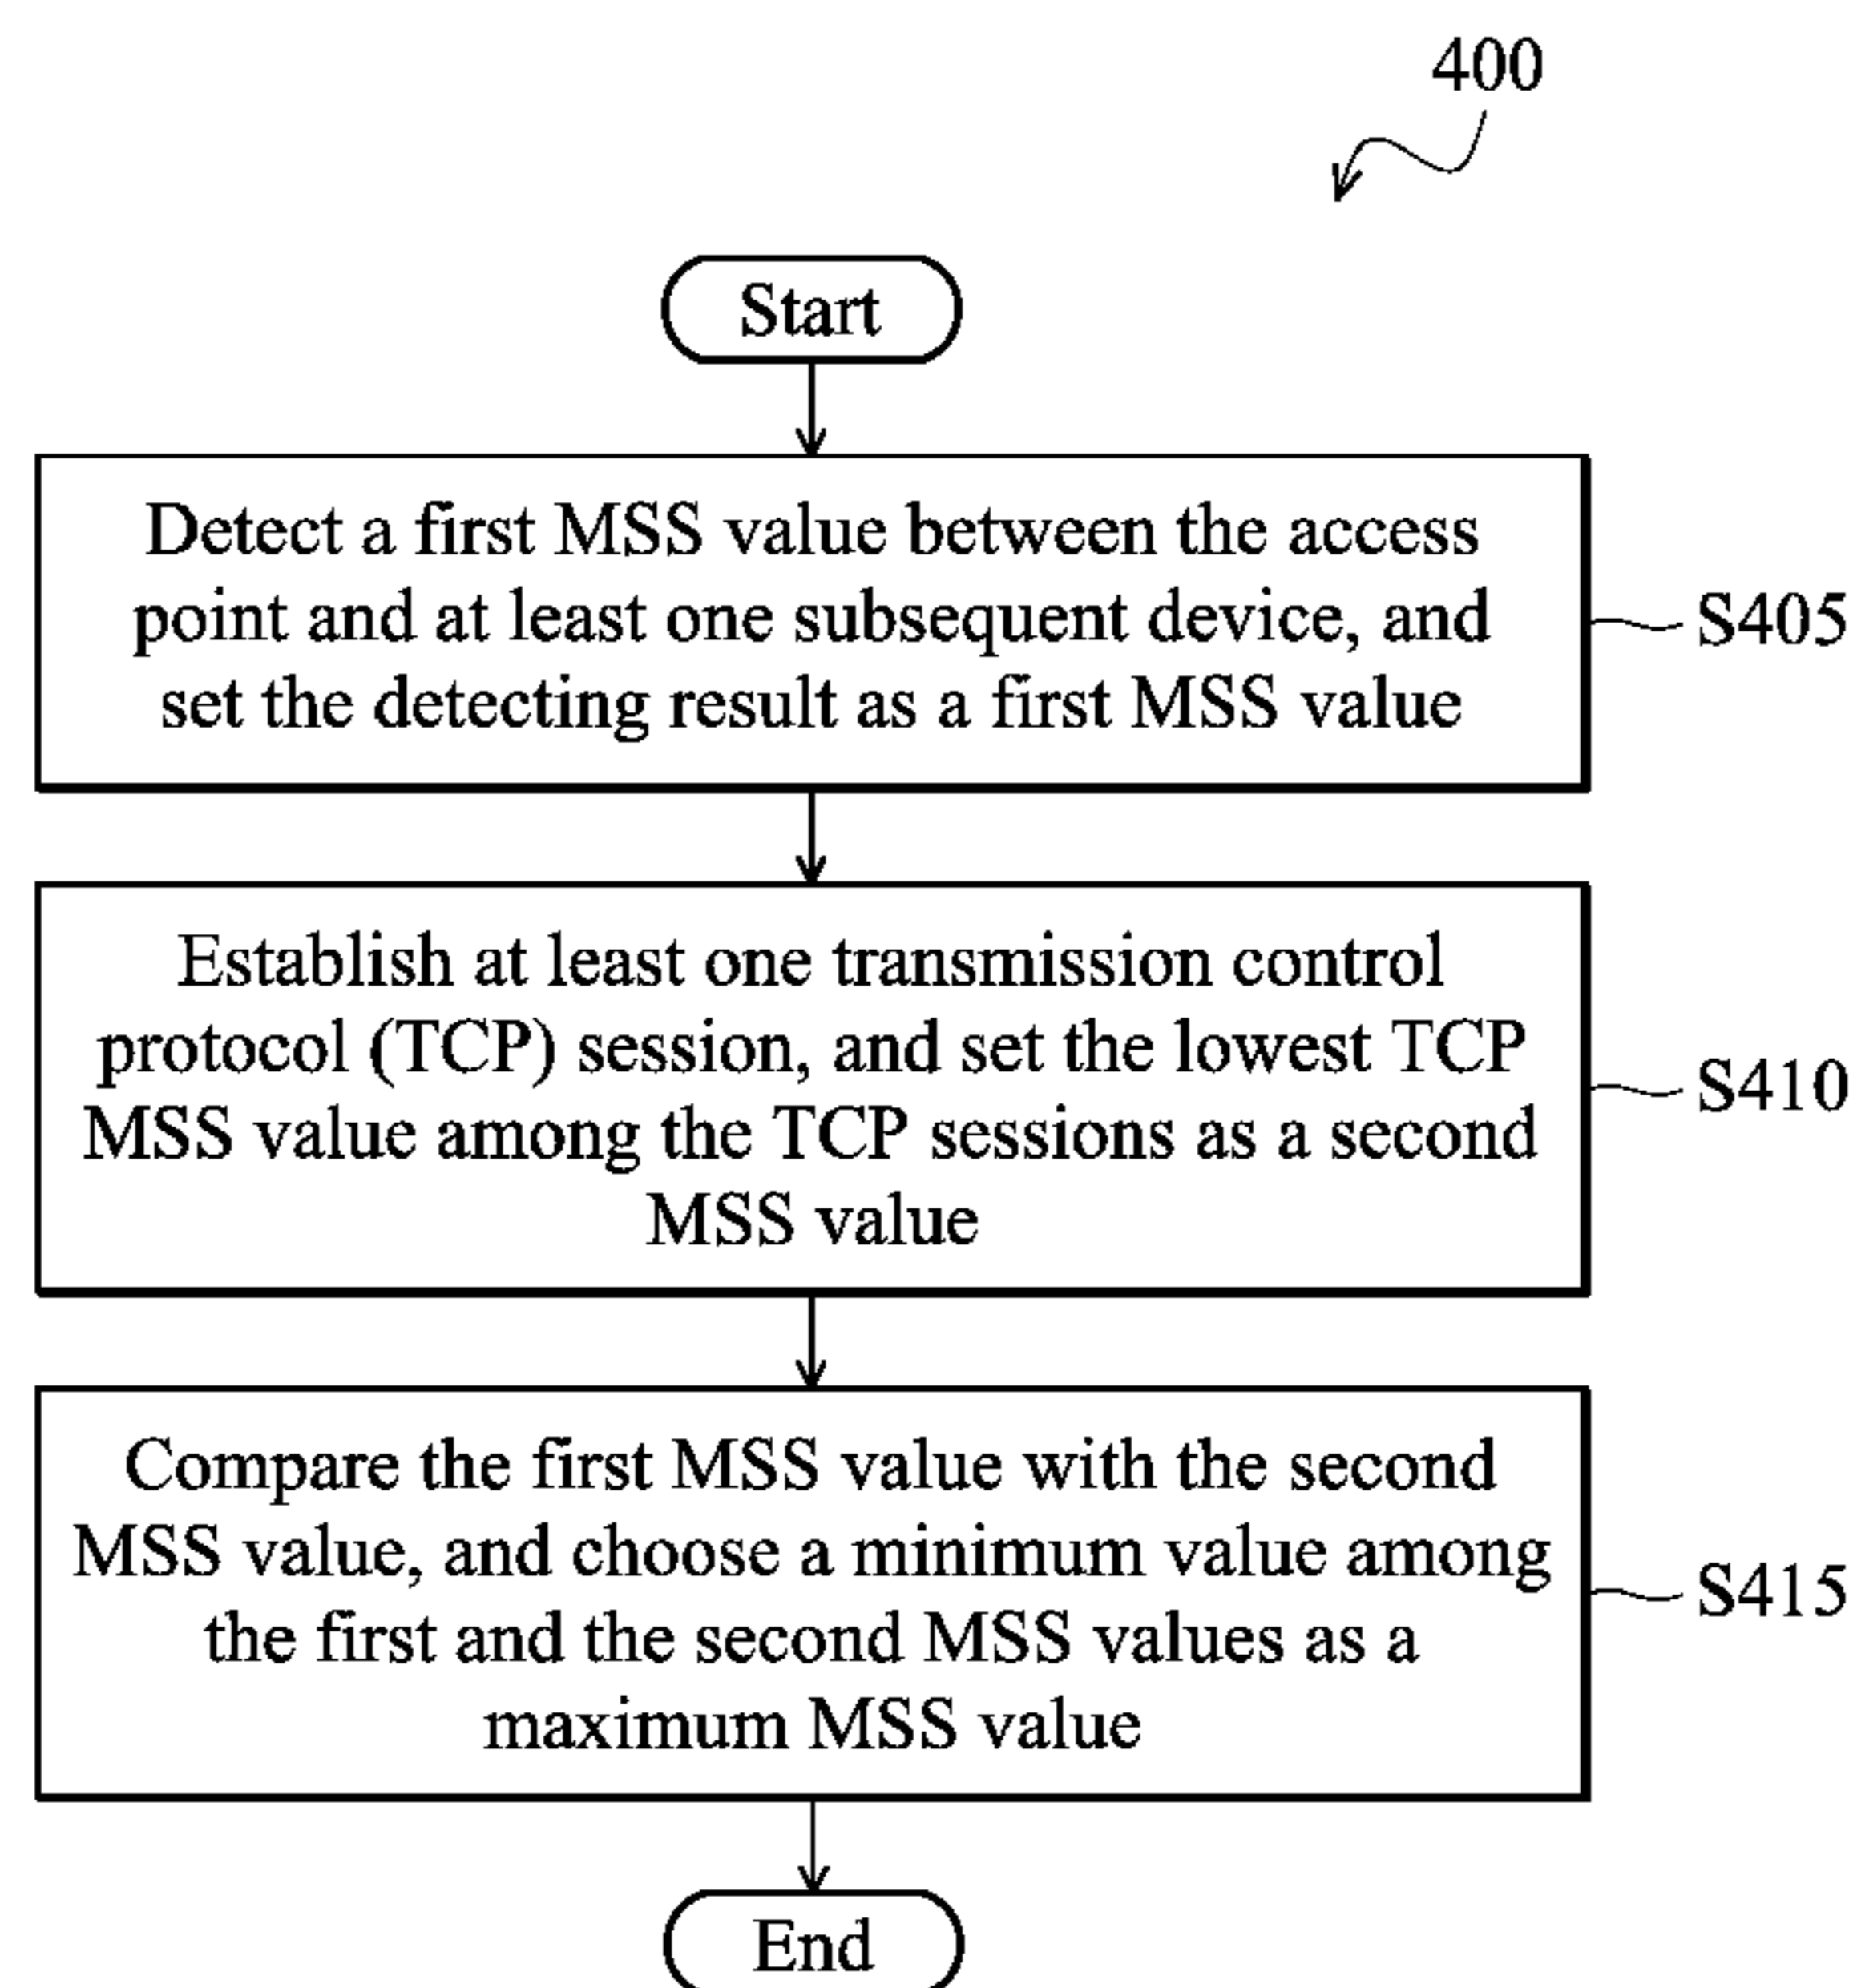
400

Start

Detect a first MSS value between the access point and at least one subsequent device, and set the detecting result as a first MSS value

S405

Establish at least one transmission control protocol (TCP) session, and set the lowest TCP MSS value among the TCP sessions as a second MSS value

S410

Compare the first MSS value with the second MSS value, and choose a minimum value among the first and the second MSS values as a maximum MSS value

S415

End